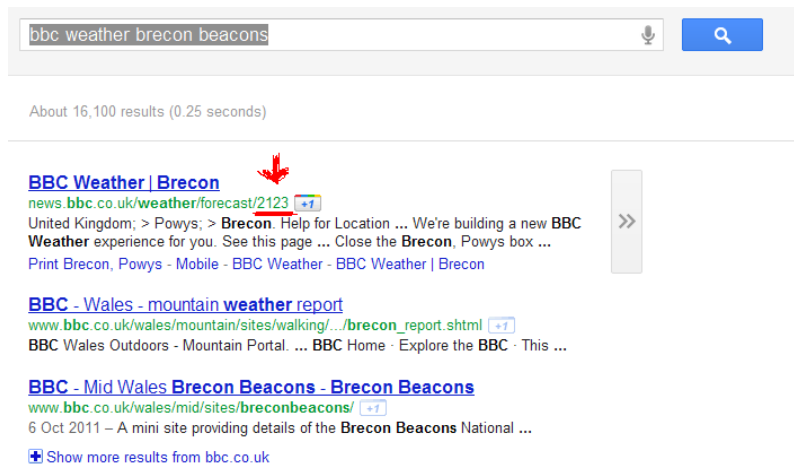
bbc weather brecon beacons

About 16,100 results (0.25 seconds)

BBC Weather | Brecon
news.bbc.co.uk/weather/forecast/2123 +1
United Kingdom; > Powys; > Brecon. Help for Location ... We're building a new BBC Weather experience for you. See this page ... Close the Brecon, Powys box ...
Print Brecon, Powys - Mobile - BBC Weather - BBC Weather | Brecon

»

BBC - Wales - mountain weather report
www.bbc.co.uk/wales/mountain/sites/walking/.../brecon_report.shtml +1
BBC Wales Outdoors - Mountain Portal. ... BBC Home · Explore the BBC · This ...

BBC - Mid Wales Brecon Beacons - Brecon Beacons
www.bbc.co.uk/wales/mid/sites/breconbeacons/ +1
6 Oct 2011 – A mini site providing details of the Brecon Beacons National ...

Show more results from bbc.co.uk